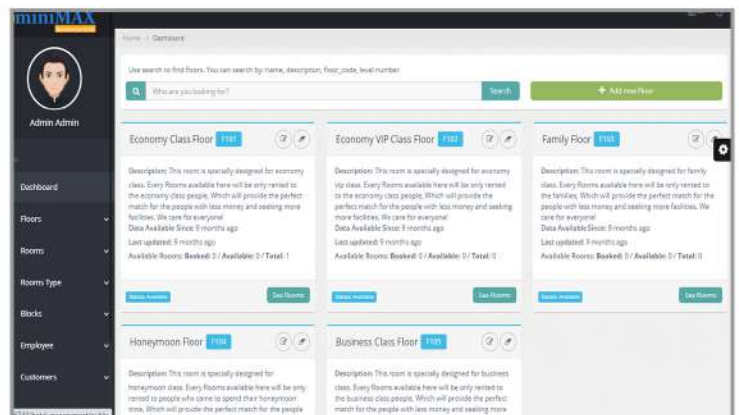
miniMAX

Admin Admin

Dashboard
Floors
Rooms
Rooms Type
Blocks
Employee
Customers

Home > Dashboard

Use search to find floors. You can search by: name, description, floor_code, level number

Who are you looking for?
Search
+ Add new floor

Economy Class Floor F101

Description: This room is specially designed for economy class. Every Rooms available here will be only rented to the economy class people. Which will provide the perfect match for the people with less money and seeking more facilities. We care for everyone!
Data Available Since: 9 months ago
Last updated: 9 months ago
Available Rooms: Booked: 0 / Available: 0 / Total: 1

Status Available
See Rooms

Economy VIP Class Floor F102

Description: This room is specially designed for economy vip class. Every Rooms available here will be only rented to the economy class people. Which will provide the perfect match for the people with less money and seeking more facilities. We care for everyone!
Data Available Since: 9 months ago
Last updated: 9 months ago
Available Rooms: Booked: 0 / Available: 0 / Total: 0

Status Available
See Rooms

Family Floor F103

Description: This room is specially designed for family class. Every Rooms available here will be only rented to the families. Which will provide the perfect match for the people with less money and seeking more facilities. We care for everyone!
Data Available Since: 9 months ago
Last updated: 9 months ago
Available Rooms: Booked: 0 / Available: 0 / Total: 0

Status Available
See Rooms

Honeymoon Floor F104

Description: This room is specially designed for honeymoon class. Every Rooms available here will be only rented to people who came to spend their honeymoon time. Which will provide the perfect match for the people

Business Class Floor F105

Description: This room is specially designed for business class. Every Rooms available here will be only rented to the business class people. Which will provide the perfect match for the people with less money and seeking more

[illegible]